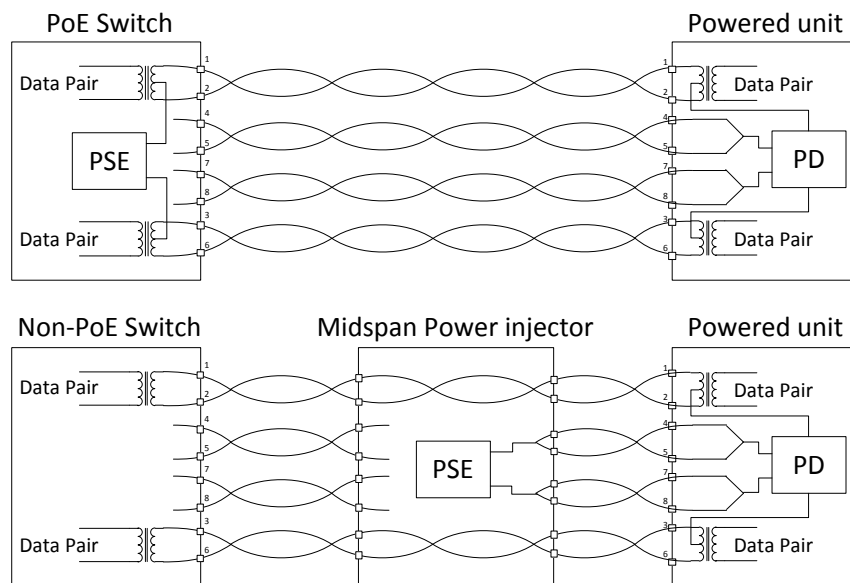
PoE Switch

Powered unit

Data Pair

1

2

4

5

PSE

7

8

3

6

Data Pair

1

2

Data Pair

4

5

7

PD

8

3

6

Data Pair

Non-PoE Switch

Midspan Power injector

Powered unit

Data Pair

1

2

4

5

7

8

3

6

Data Pair

PSE

1

2

Data Pair

4

5

7

PD

8

3

6

Data Pair